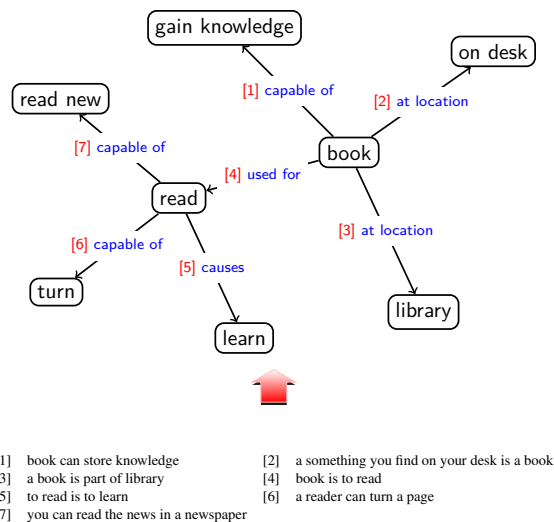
gain knowledge

on desk

[1] capable of

[2] at location

read new

book

[7] capable of

[4] used for

read

[3] at location

[6] capable of

[5] causes

turn

library

learn

1] book can store knowledge
[2] a something you find on your desk is a book
3] a book is part of library
[4] book is to read
5] to read is to learn
[6] a reader can turn a page
7] you can read the news in a newspaper